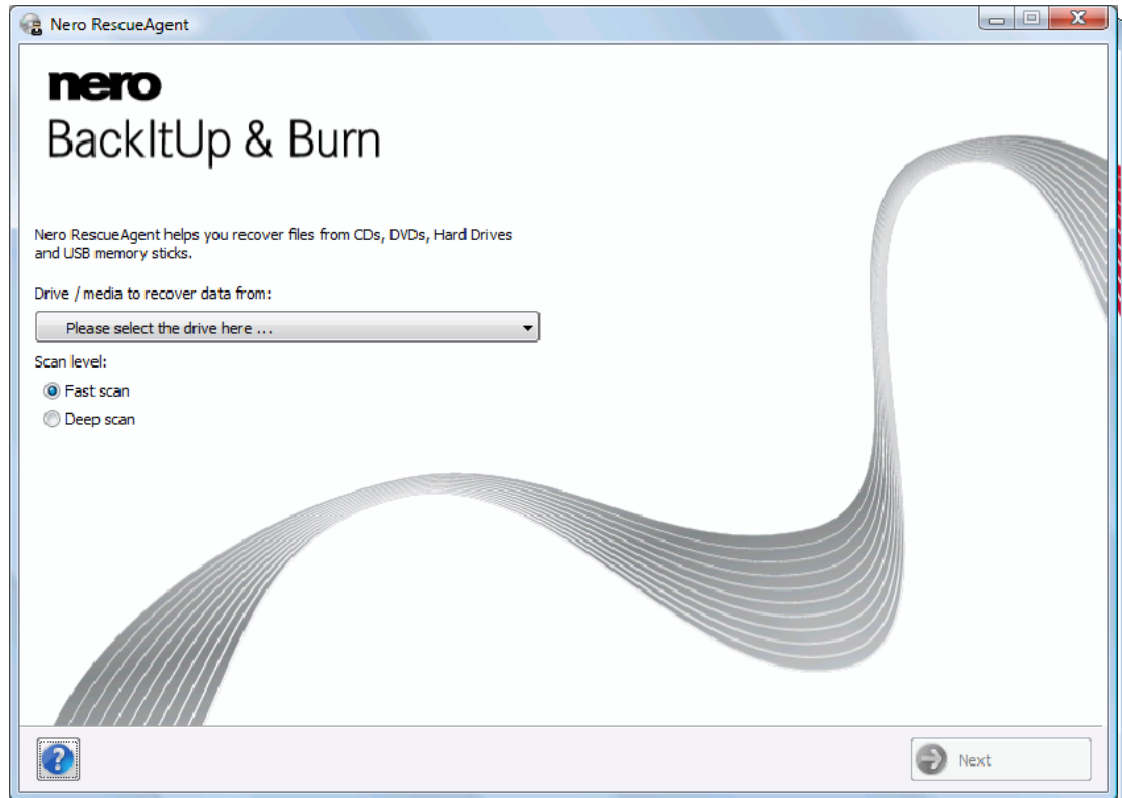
Nero RescueAgent

nero
BackItUp & Burn

Nero RescueAgent helps you recover files from CDs, DVDs, Hard Drives and USB memory sticks.

Drive / media to recover data from:

Please select the drive here ...

Scan level:

Fast scan

Deep scan

?

Next